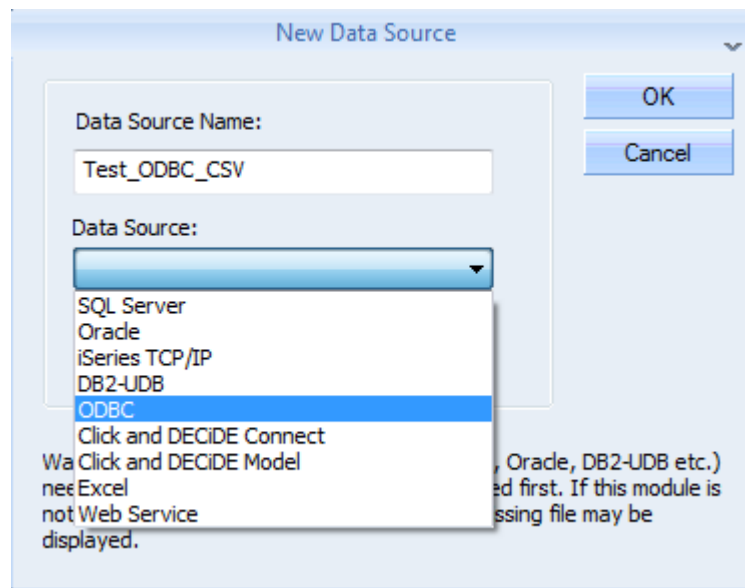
New Data Source

OK

Cancel

Data Source Name:

Test_ODBC_CSV

Data Source:

SQL Server
Oracle
iSeries TCP/IP
DB2-UDB
ODBC
Click and DECiDE Connect
Click and DECiDE Model
Excel
Web Service

Wa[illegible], Oracle, DB2-UDB etc.) nee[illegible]ed first. If this module is not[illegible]ssing file may be displayed.